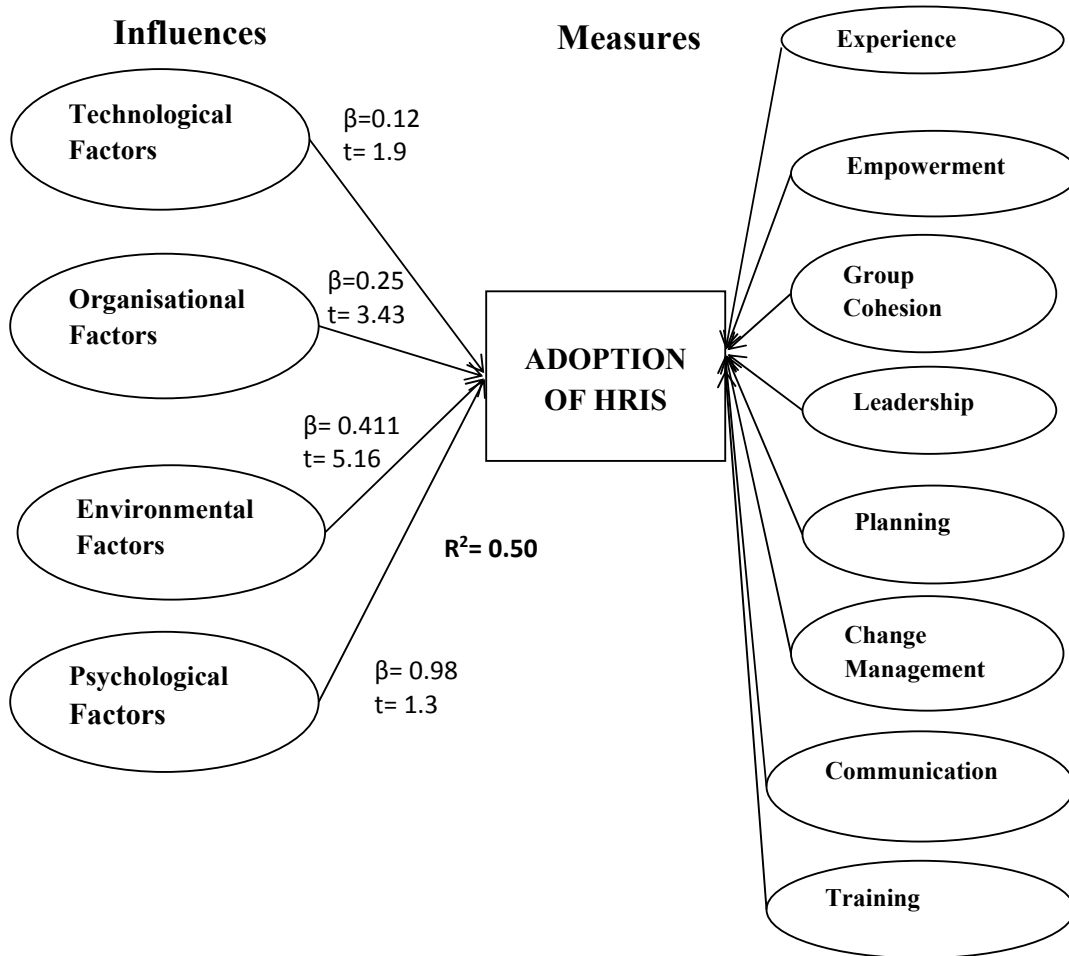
Influences

Measures

Experience

Technological Factors

β=0.12
t= 1.9

Empowerment

Group Cohesion

β=0.25
t= 3.43

Organisational Factors

ADOPTION OF HRIS

Leadership

β= 0.411
t= 5.16

Environmental Factors

Planning

$R^2$= 0.50

Change Management

Psychological Factors

β= 0.98
t= 1.3

Communication

Training